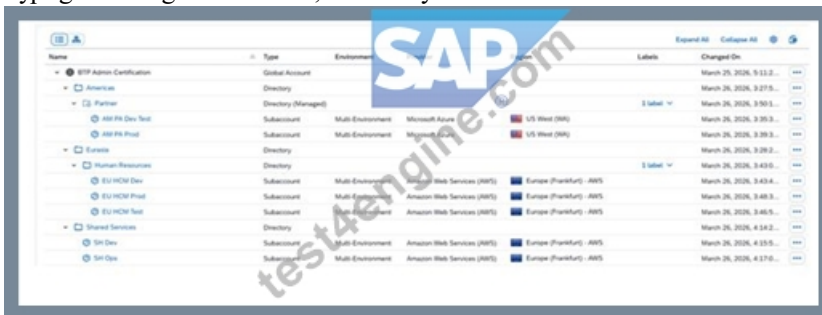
Expand All Collapse All

SAP

test4engine.com

| Name | Type | Environment | Provider | Region | Labels | Changed On |
|---|---|---|---|---|---|---|
| BTP Admin Certification | Global Account | | | | | March 25, 2026, 5:11:2... |
| Americas | Directory | | | | | March 25, 2026, 3:27:5... |
| Partner | Directory (Managed) | | | | 1 label | March 25, 2026, 3:50:1... |
| AM PA Dev Test | Subaccount | Multi-Environment | Microsoft Azure | US West (WA) | | March 25, 2026, 3:35:3... |
| AM PA Prod | Subaccount | Multi-Environment | Microsoft Azure | US West (WA) | | March 25, 2026, 3:39:3... |
| Eurasia | Directory | | | | | March 25, 2026, 3:28:2... |
| Human Resources | Directory | | | | 1 label | March 25, 2026, 3:43:0... |
| EU HCM Dev | Subaccount | Multi-Environment | Amazon Web Services (AWS) | Europe (Frankfurt) - AWS | | March 25, 2026, 3:43:4... |
| EU HCM Prod | Subaccount | Multi-Environment | Amazon Web Services (AWS) | Europe (Frankfurt) - AWS | | March 25, 2026, 3:48:3... |
| EU HCM Test | Subaccount | Multi-Environment | Amazon Web Services (AWS) | Europe (Frankfurt) - AWS | | March 25, 2026, 3:46:5... |
| Shared Services | Directory | | | | | March 26, 2026, 4:14:2... |
| SH Dev | Subaccount | Multi-Environment | Amazon Web Services (AWS) | Europe (Frankfurt) - AWS | | March 26, 2026, 4:15:5... |
| SH Ops | Subaccount | Multi-Environment | Amazon Web Services (AWS) | Europe (Frankfurt) - AWS | | March 26, 2026, 4:17:0... |